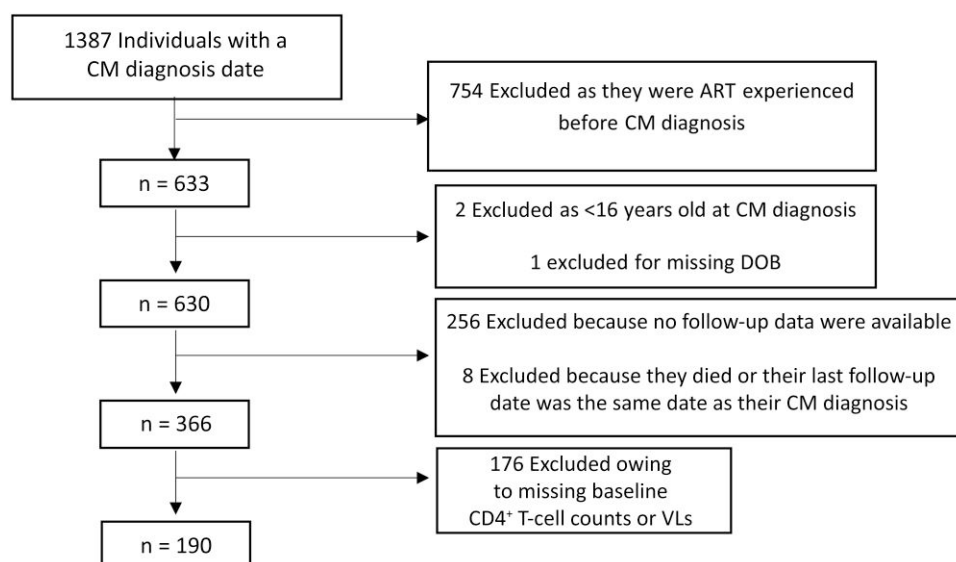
1387 Individuals with a CM diagnosis date

754 Excluded as they were ART experienced before CM diagnosis

n = 633

2 Excluded as <16 years old at CM diagnosis

1 excluded for missing DOB

n = 630

256 Excluded because no follow-up data were available

8 Excluded because they died or their last follow-up date was the same date as their CM diagnosis

n = 366

176 Excluded owing to missing baseline CD4$^+$ T-cell counts or VLs

n = 190